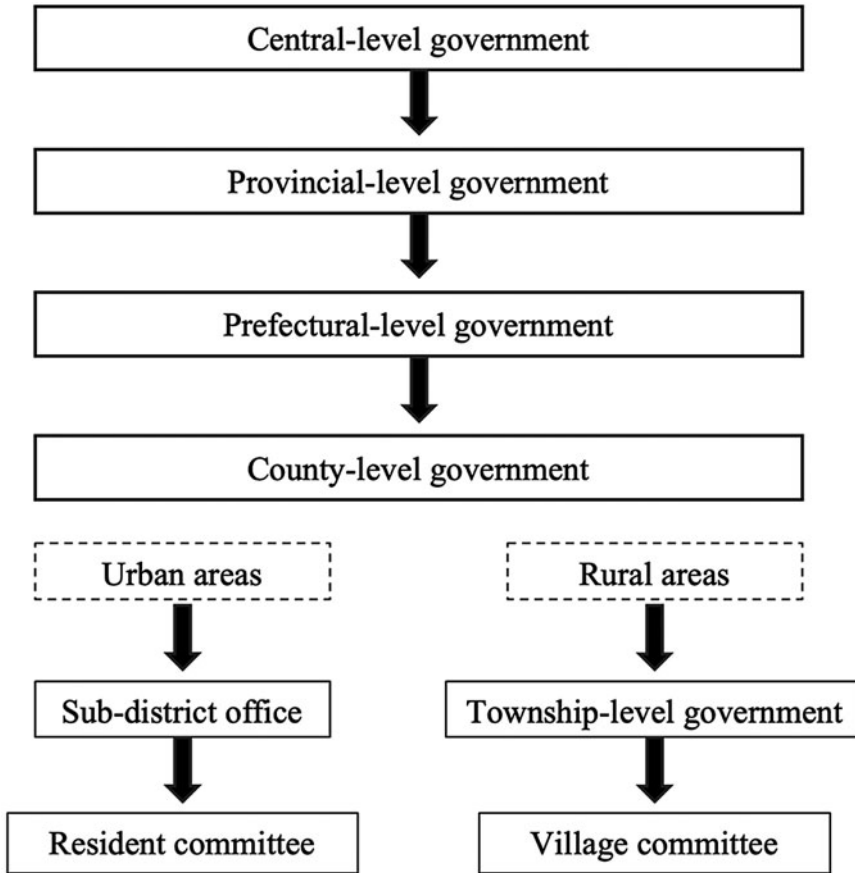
Central-level government

Provincial-level government

Prefectural-level government

County-level government

Urban areas

Sub-district office

Resident committee

Rural areas

Township-level government

Village committee